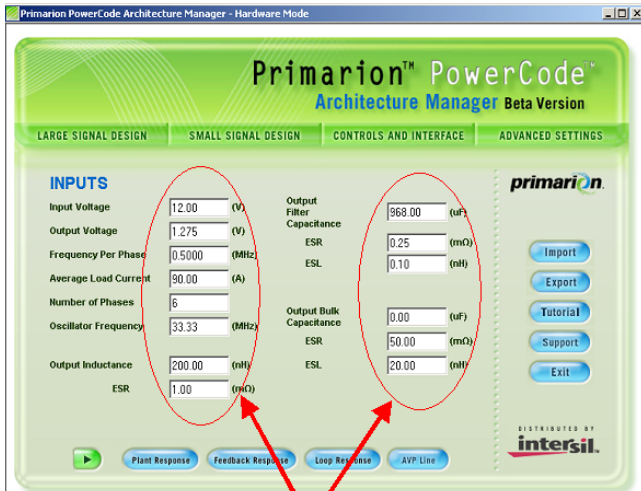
Primarion PowerCode Architecture Manager - Hardware Mode

Primarion™ PowerCode™
Architecture Manager Beta Version

LARGE SIGNAL DESIGN
SMALL SIGNAL DESIGN
CONTROLS AND INTERFACE
ADVANCED SETTINGS

INPUTS

| | | |
|---|---|---|
| Input Voltage | 12.00 | (V) |
| Output Voltage | 1.275 | (V) |
| Frequency Per Phase | 0.5000 | (MHz) |
| Average Load Current | 90.00 | (A) |
| Number of Phases | 6 | |
| Oscillator Frequency | 33.33 | (MHz) |
| Output Inductance | 200.00 | (nH) |
| ESR | 1.00 | (mΩ) |

| | | |
|---|---|---|
| Output Filter Capacitance | 968.00 | (uF) |
| ESR | 0.25 | (mΩ) |
| ESL | 0.10 | (nH) |
| Output Bulk Capacitance | 0.00 | (uF) |
| ESR | 50.00 | (mΩ) |
| ESL | 20.00 | (nH) |

primarion

Import
Export
Tutorial
Support
Exit

DISTRIBUTED BY
intersil

Plant Response
Feedback Response
Loop Response
AVP Line